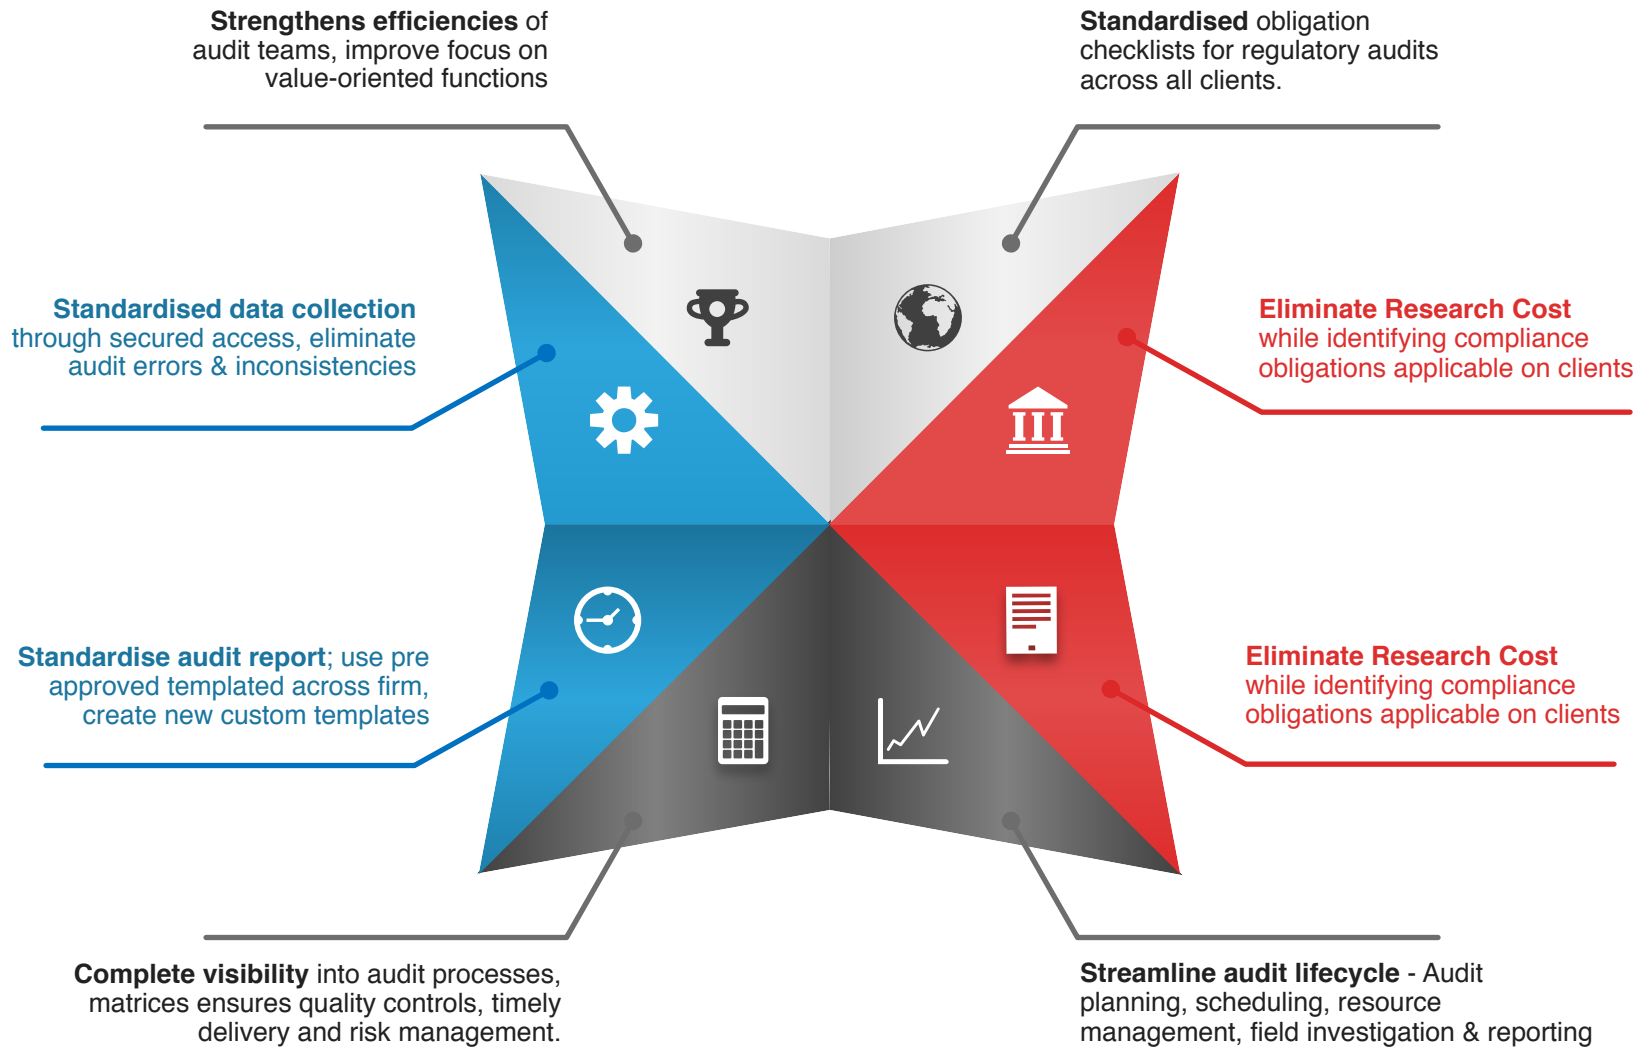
**Strengthens efficiencies** of audit teams, improve focus on value-oriented functions

**Standardised** obligation checklists for regulatory audits across all clients.

**Standardised data collection** through secured access, eliminate audit errors & inconsistencies

**Eliminate Research Cost** while identifying compliance obligations applicable on clients

**Standardise audit report**; use pre approved templated across firm, create new custom templates

**Eliminate Research Cost** while identifying compliance obligations applicable on clients

**Complete visibility** into audit processes, matrices ensures quality controls, timely delivery and risk management.

**Streamline audit lifecycle** - Audit planning, scheduling, resource management, field investigation & reporting